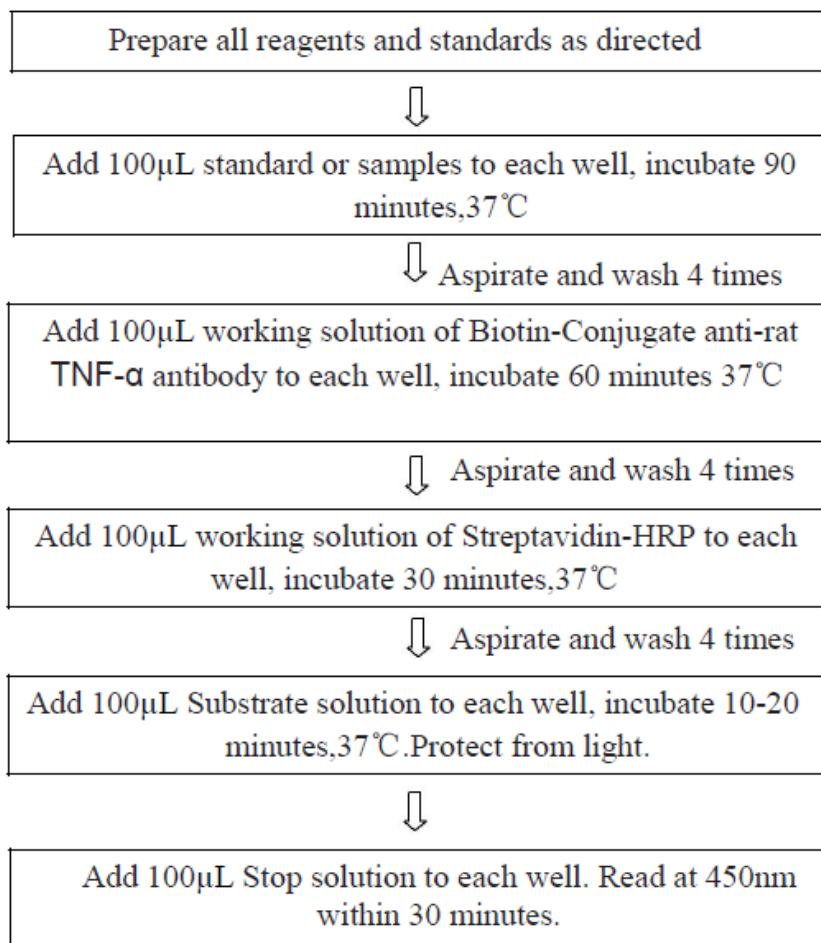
Prepare all reagents and standards as directed

Add 100μL standard or samples to each well, incubate 90 minutes,37℃

Aspirate and wash 4 times

Add 100μL working solution of Biotin-Conjugate anti-rat TNF-α antibody to each well, incubate 60 minutes 37℃

Aspirate and wash 4 times

Add 100μL working solution of Streptavidin-HRP to each well, incubate 30 minutes,37℃

Aspirate and wash 4 times

Add 100μL Substrate solution to each well, incubate 10-20 minutes,37℃.Protect from light.

Add 100μL Stop solution to each well. Read at 450nm within 30 minutes.